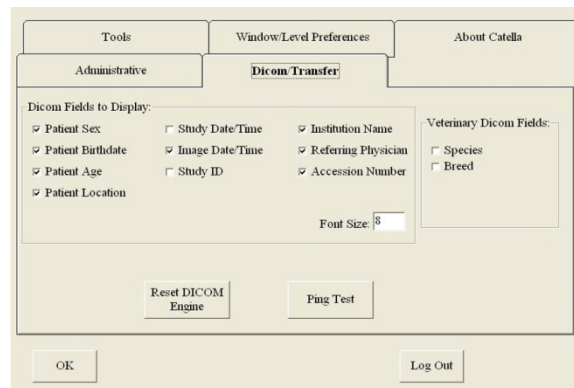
Tools | Window/Level Preferences | About Catella

Administrative | Dicom/Transfer

Dicom Fields to Display:

☑ Patient Sex
☑ Patient Birthdate
☑ Patient Age
☑ Patient Location

☐ Study Date/Time
☑ Image Date/Time
☐ Study ID

☑ Institution Name
☑ Referring Physician
☑ Accession Number

Font Size: 8

Veterinary Dicom Fields:
☐ Species
☐ Breed

Reset DICOM Engine

Ping Test

OK

Log Out